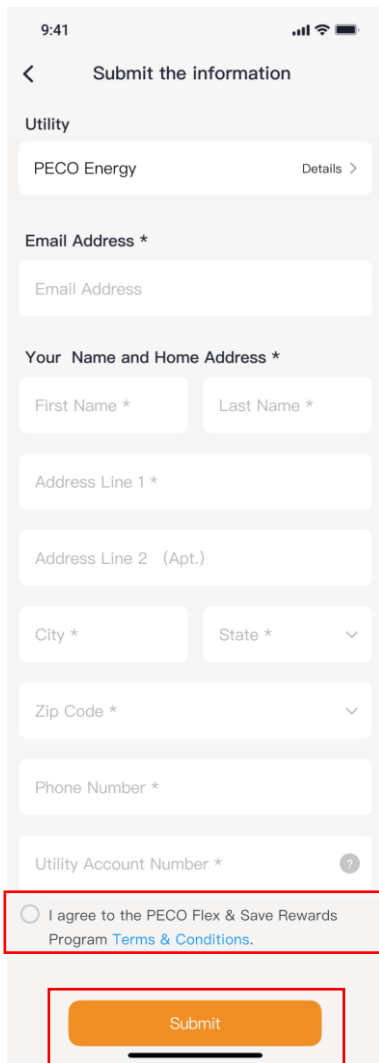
9:41

Submit the information

Utility

PECO Energy

Details >

Email Address *

Email Address

Your Name and Home Address *

First Name *

Last Name *

Address Line 1 *

Address Line 2 (Apt.)

City *

State *

Zip Code *

Phone Number *

Utility Account Number *

?

I agree to the PECO Flex & Save Rewards Program Terms & Conditions.

Submit